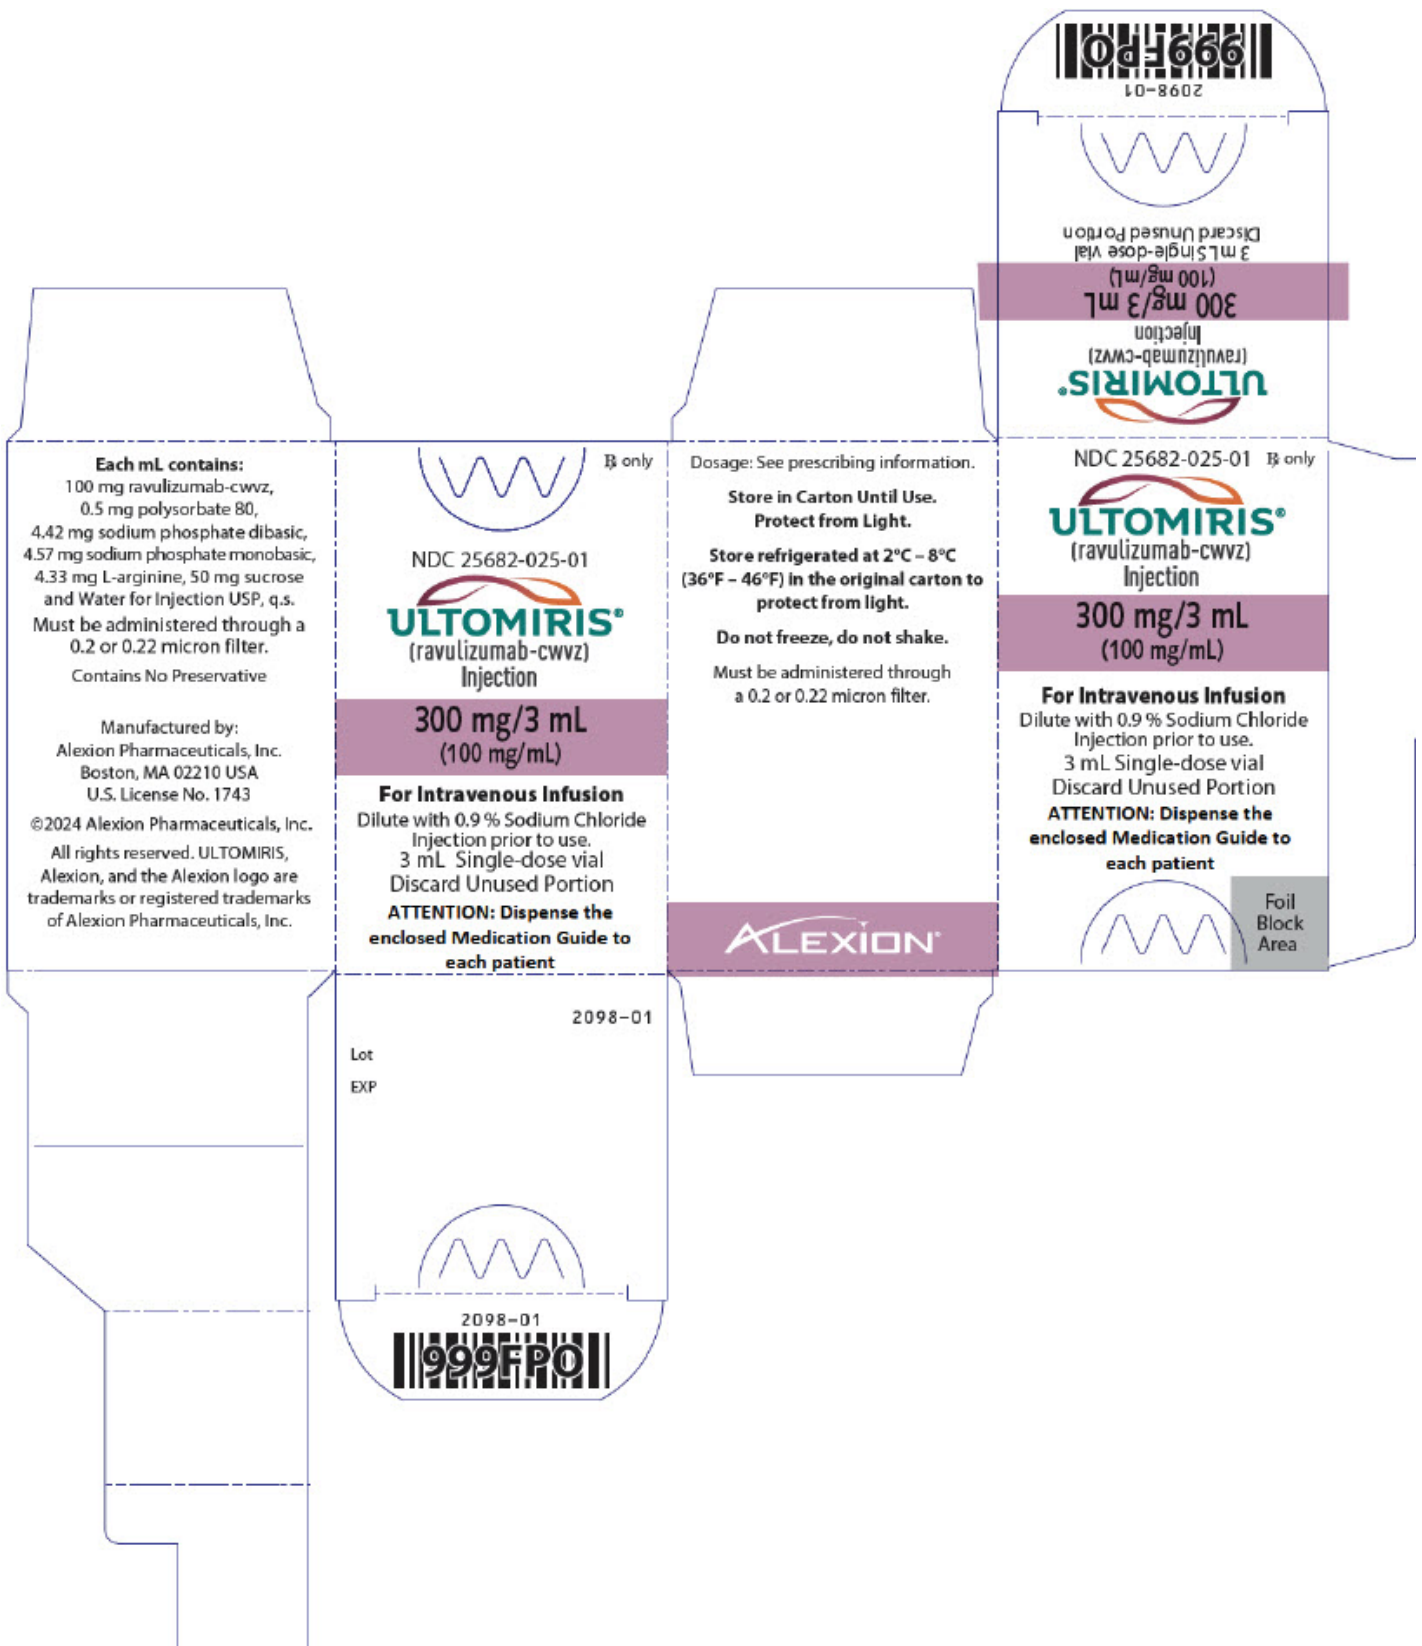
999FPO
2098-01

3 mL Single-dose vial
Discard Unused Portion
300 mg/3 mL
(100 mg/mL)
Injection
(ravulizumab-cwvz)
ULTOMIRIS®

Each mL contains:
100 mg ravulizumab-cwvz,
0.5 mg polysorbate 80,
4.42 mg sodium phosphate dibasic,
4.57 mg sodium phosphate monobasic,
4.33 mg L-arginine, 50 mg sucrose
and Water for Injection USP, q.s.
Must be administered through a 0.2 or 0.22 micron filter.

Contains No Preservative

Manufactured by:
Alexion Pharmaceuticals, Inc.
Boston, MA 02210 USA
U.S. License No. 1743

©2024 Alexion Pharmaceuticals, Inc.

All rights reserved. ULTOMIRIS, Alexion, and the Alexion logo are trademarks or registered trademarks of Alexion Pharmaceuticals, Inc.

℞ only

NDC 25682-025-01
ULTOMIRIS®
(ravulizumab-cwvz)
Injection
300 mg/3 mL
(100 mg/mL)
For Intravenous Infusion
Dilute with 0.9 % Sodium Chloride Injection prior to use.
3 mL Single-dose vial
Discard Unused Portion
ATTENTION: Dispense the enclosed Medication Guide to each patient

Dosage: See prescribing information.

Store in Carton Until Use.
Protect from Light.

Store refrigerated at 2°C – 8°C (36°F – 46°F) in the original carton to protect from light.

Do not freeze, do not shake.

Must be administered through a 0.2 or 0.22 micron filter.

ALEXION®

NDC 25682-025-01 ℞ only
ULTOMIRIS®
(ravulizumab-cwvz)
Injection
300 mg/3 mL
(100 mg/mL)
For Intravenous Infusion
Dilute with 0.9 % Sodium Chloride Injection prior to use.
3 mL Single-dose vial
Discard Unused Portion
ATTENTION: Dispense the enclosed Medication Guide to each patient

Foil Block Area

2098-01
Lot
EXP

2098-01
999FPO